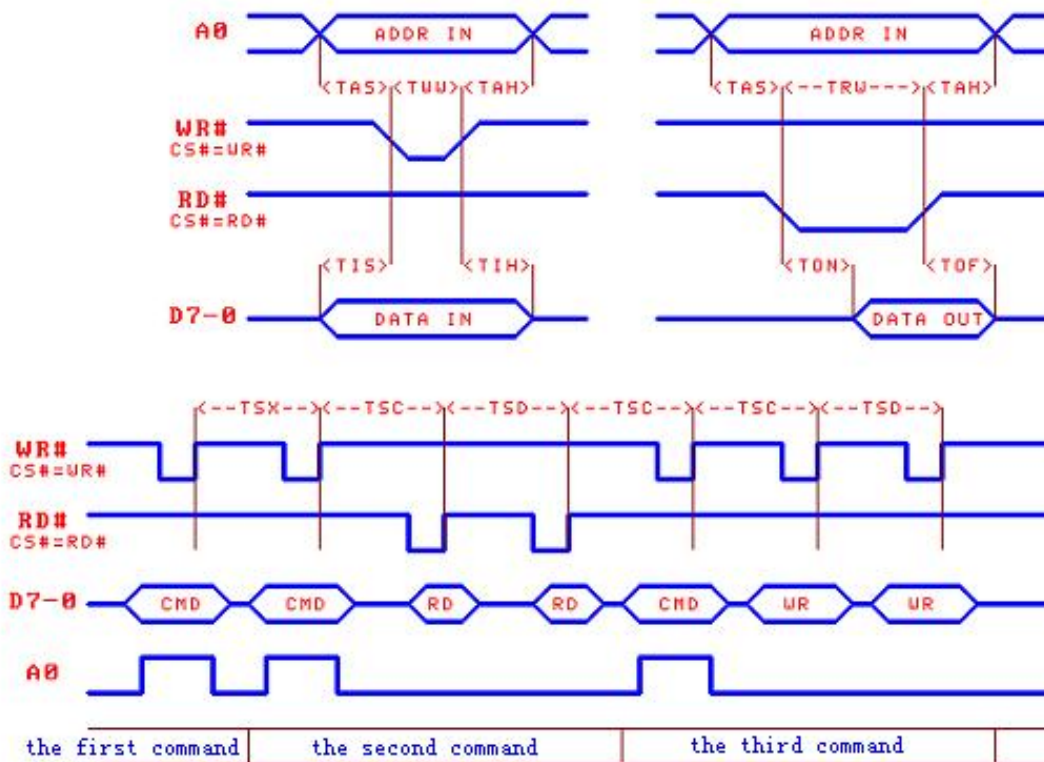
A0
ADDR IN
<TAS><TWW><TAH>
WR#
CS#=WR#
RD#
CS#=RD#
<TIS>
<TIH>
D7-0
DATA IN

ADDR IN
<TAS><--TRW---><TAH>
<TON>
<TOF>
DATA OUT

<--TSX--><--TSC--><--TSD--><--TSC--><--TSC--><--TSD-->
WR#
CS#=WR#
RD#
CS#=RD#
D7-0
CMD
CMD
RD
RD
CMD
WR
WR
A0

the first command
the second command
the third command